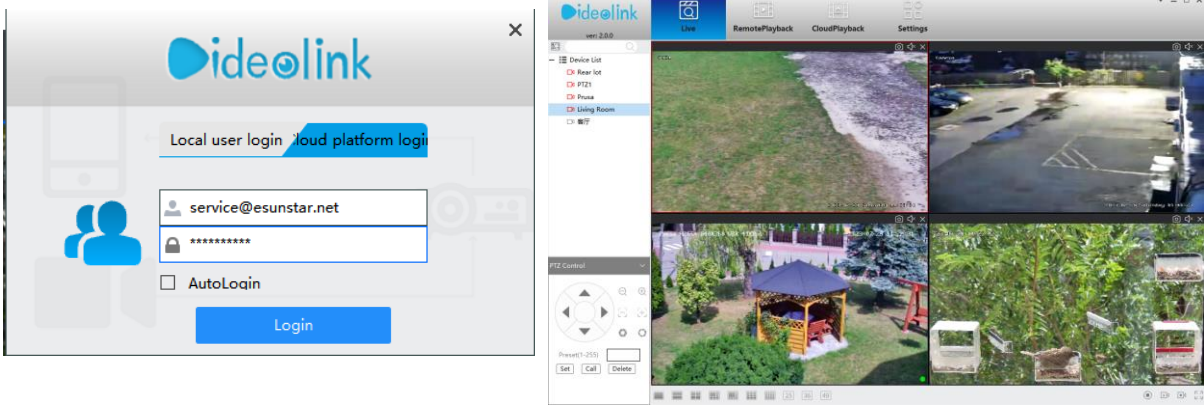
×

Videolink

Local user login
Cloud platform login

service@esunstar.net

**********

AutoLogin

Login

Videolink
ver: 2.0.0

Live
RemotePlayback
CloudPlayback
Settings

Device List
Rear lot
PTZ1
Prusa
Living Room
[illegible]

PTZ Control

Preset(1-255)
Set
Call
Delete